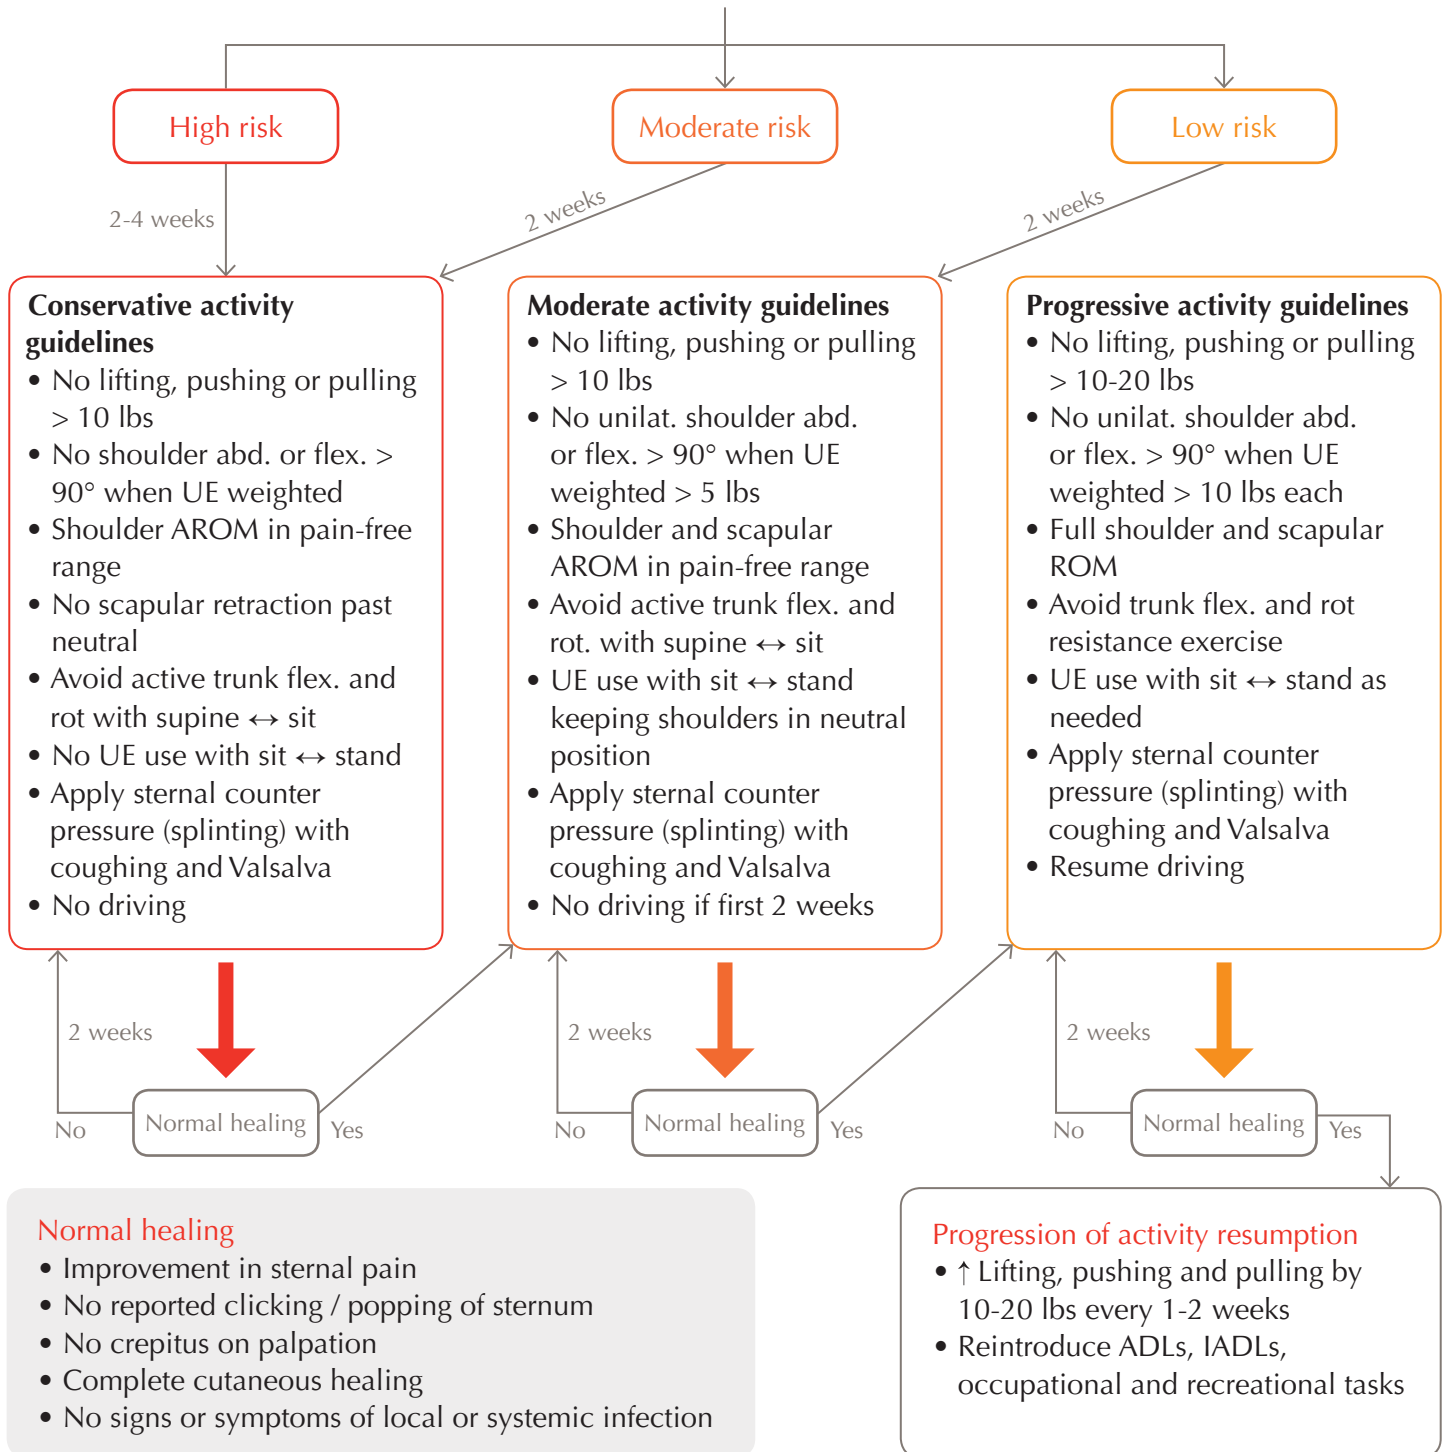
High risk

Moderate risk

Low risk

2-4 weeks

2 weeks

2 weeks

**Conservative activity guidelines**
• No lifting, pushing or pulling > 10 lbs
• No shoulder abd. or flex. > 90° when UE weighted
• Shoulder AROM in pain-free range
• No scapular retraction past neutral
• Avoid active trunk flex. and rot with supine ↔ sit
• No UE use with sit ↔ stand
• Apply sternal counter pressure (splinting) with coughing and Valsalva
• No driving

**Moderate activity guidelines**
• No lifting, pushing or pulling > 10 lbs
• No unilat. shoulder abd. or flex. > 90° when UE weighted > 5 lbs
• Shoulder and scapular AROM in pain-free range
• Avoid active trunk flex. and rot. with supine ↔ sit
• UE use with sit ↔ stand keeping shoulders in neutral position
• Apply sternal counter pressure (splinting) with coughing and Valsalva
• No driving if first 2 weeks

**Progressive activity guidelines**
• No lifting, pushing or pulling > 10-20 lbs
• No unilat. shoulder abd. or flex. > 90° when UE weighted > 10 lbs each
• Full shoulder and scapular ROM
• Avoid trunk flex. and rot resistance exercise
• UE use with sit ↔ stand as needed
• Apply sternal counter pressure (splinting) with coughing and Valsalva
• Resume driving

2 weeks

No

Normal healing

Yes

2 weeks

No

Normal healing

Yes

2 weeks

No

Normal healing

Yes

Normal healing
• Improvement in sternal pain
• No reported clicking / popping of sternum
• No crepitus on palpation
• Complete cutaneous healing
• No signs or symptoms of local or systemic infection

Progression of activity resumption
• ↑ Lifting, pushing and pulling by 10-20 lbs every 1-2 weeks
• Reintroduce ADLs, IADLs, occupational and recreational tasks